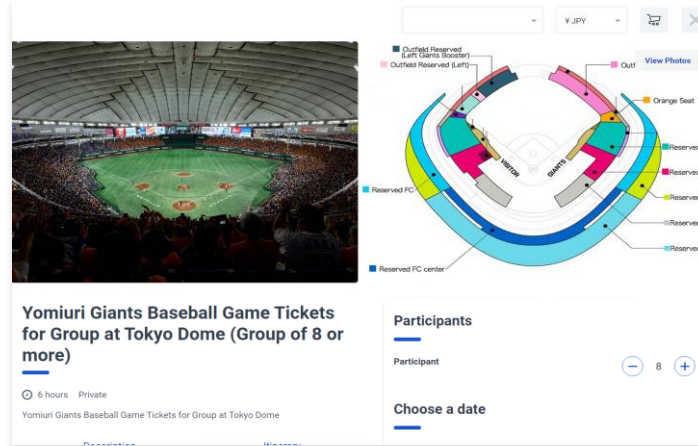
¥ JPY

View Photos

Outfield Reserved (Left Giants Booster)
Outfield Reserved (Left)
Outf
Orange Seat
Reserved
Reserved
Reserved
Reserved
Reserved
Reserved FC
Reserved FC center
VISITOR
GIANTS

Yomiuri Giants Baseball Game Tickets for Group at Tokyo Dome (Group of 8 or more)

6 hours Private

Yomiuri Giants Baseball Game Tickets for Group at Tokyo Dome

Participants

Participant

8

Choose a date